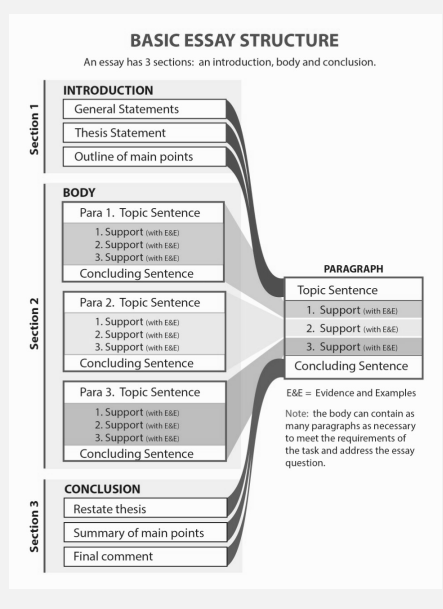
BASIC ESSAY STRUCTURE

An essay has 3 sections: an introduction, body and conclusion.

Section 1

INTRODUCTION

General Statements

Thesis Statement

Outline of main points

Section 2

BODY

Para 1. Topic Sentence

1. Support (with E&E)
2. Support (with E&E)
3. Support (with E&E)

Concluding Sentence

Para 2. Topic Sentence

1. Support (with E&E)
2. Support (with E&E)
3. Support (with E&E)

Concluding Sentence

Para 3. Topic Sentence

1. Support (with E&E)
2. Support (with E&E)
3. Support (with E&E)

Concluding Sentence

PARAGRAPH

Topic Sentence

1. Support (with E&E)

2. Support (with E&E)

3. Support (with E&E)

Concluding Sentence

E&E = Evidence and Examples

Note: the body can contain as many paragraphs as necessary to meet the requirements of the task and address the essay question.

Section 3

CONCLUSION

Restate thesis

Summary of main points

Final comment